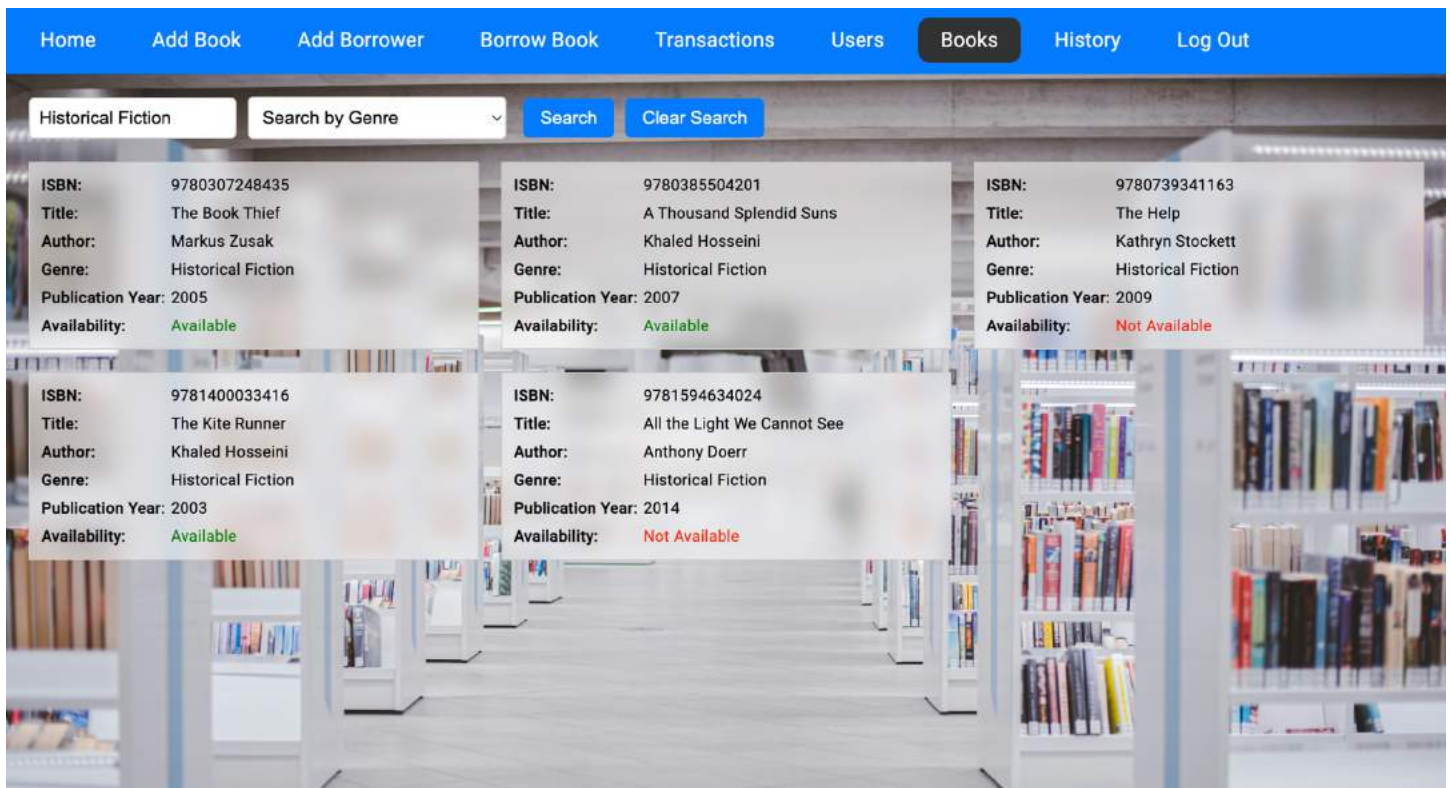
Home Add Book Add Borrower Borrow Book Transactions Users Books History Log Out

Historical Fiction
Search by Genre
Search
Clear Search

ISBN: 9780307248435
Title: The Book Thief
Author: Markus Zusak
Genre: Historical Fiction
Publication Year: 2005
Availability: Available

ISBN: 9780385504201
Title: A Thousand Splendid Suns
Author: Khaled Hosseini
Genre: Historical Fiction
Publication Year: 2007
Availability: Available

ISBN: 9780739341163
Title: The Help
Author: Kathryn Stockett
Genre: Historical Fiction
Publication Year: 2009
Availability: Not Available

ISBN: 9781400033416
Title: The Kite Runner
Author: Khaled Hosseini
Genre: Historical Fiction
Publication Year: 2003
Availability: Available

ISBN: 9781594634024
Title: All the Light We Cannot See
Author: Anthony Doerr
Genre: Historical Fiction
Publication Year: 2014
Availability: Not Available